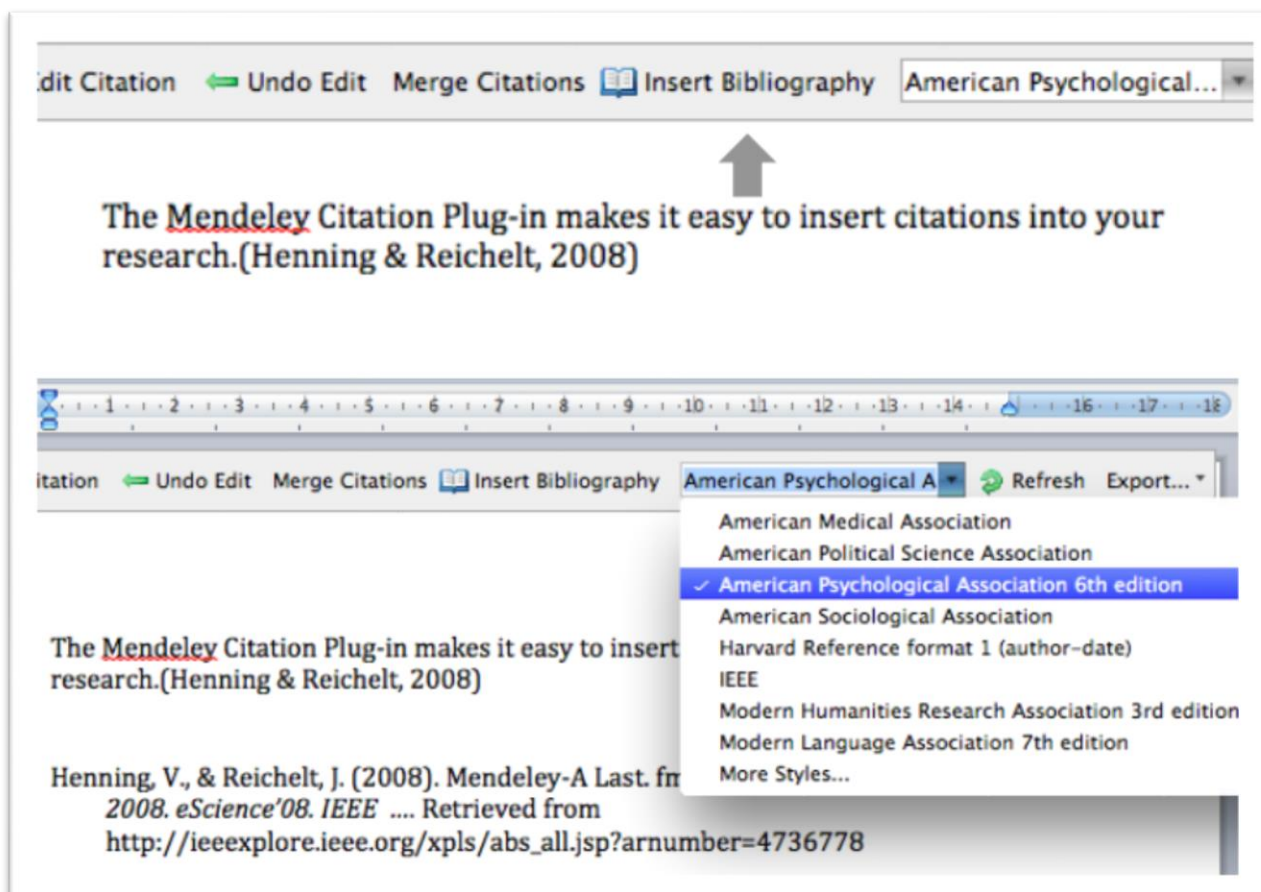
dit Citation Undo Edit Merge Citations Insert Bibliography American Psychological...

The Mendeley Citation Plug-in makes it easy to insert citations into your research.(Henning & Reichelt, 2008)

1 · 2 · 3 · 4 · 5 · 6 · 7 · 8 · 9 · 10 · 11 · 12 · 13 · 14 · 16 · 17 · 18

itation Undo Edit Merge Citations Insert Bibliography American Psychological A Refresh Export...

American Medical Association
American Political Science Association
✓ American Psychological Association 6th edition
American Sociological Association
Harvard Reference format 1 (author-date)
IEEE
Modern Humanities Research Association 3rd edition
Modern Language Association 7th edition
More Styles...

The Mendeley Citation Plug-in makes it easy to insert research.(Henning & Reichelt, 2008)

Henning, V., & Reichelt, J. (2008). Mendeley-A Last. fm 2008. eScience'08. IEEE .... Retrieved from http://ieeexplore.ieee.org/xpls/abs_all.jsp?arnumber=4736778